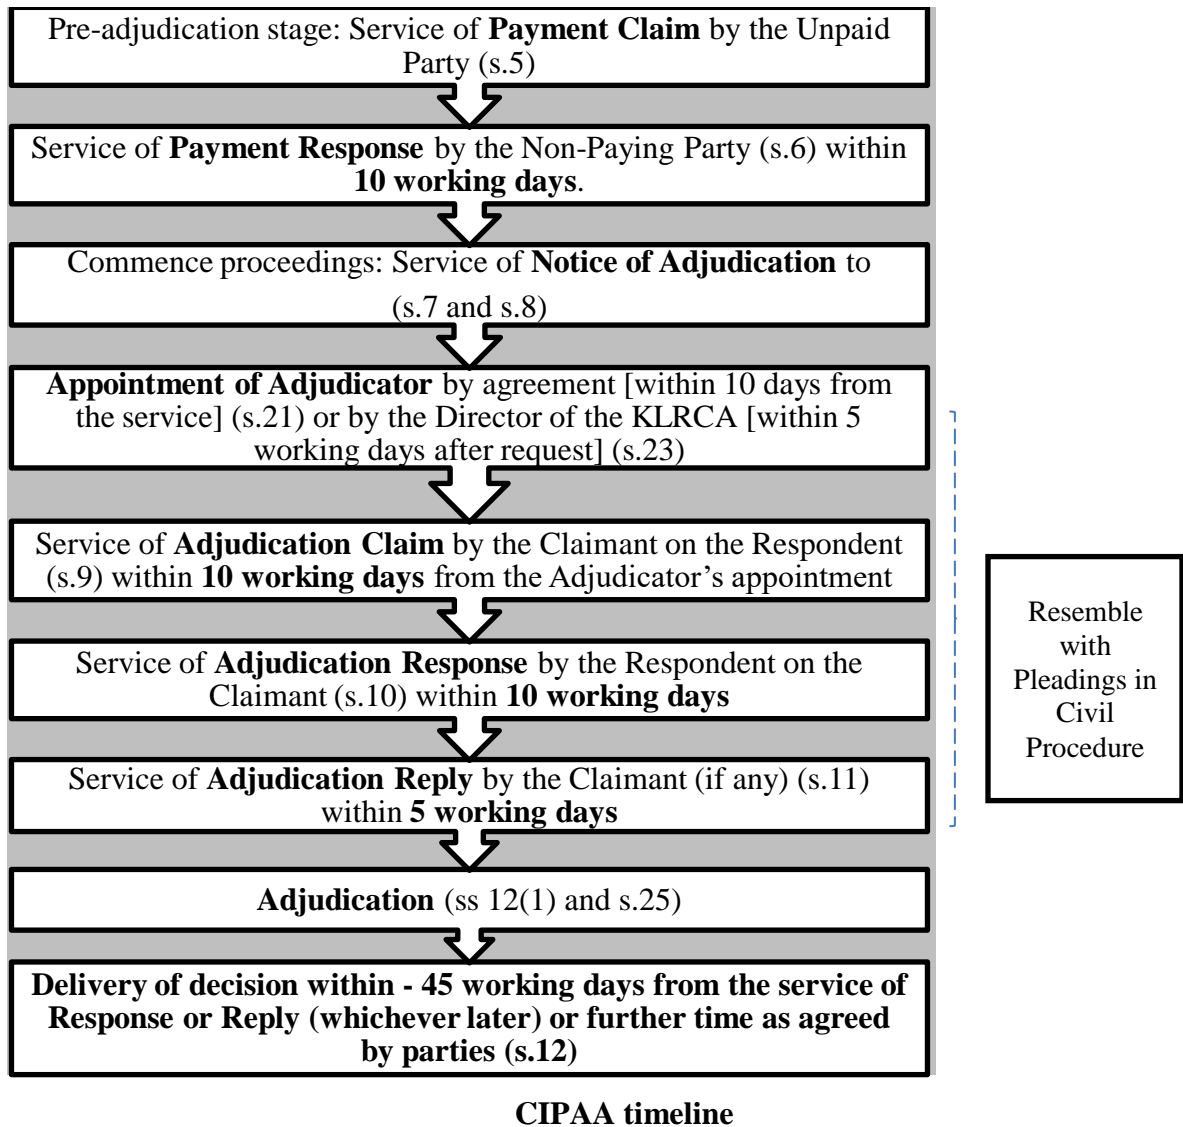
Pre-adjudication stage: Service of **Payment Claim** by the Unpaid Party (s.5)

Service of **Payment Response** by the Non-Paying Party (s.6) within **10 working days**.

Commence proceedings: Service of **Notice of Adjudication** to (s.7 and s.8)

**Appointment of Adjudicator** by agreement [within 10 days from the service] (s.21) or by the Director of the KLRCA [within 5 working days after request] (s.23)

Service of **Adjudication Claim** by the Claimant on the Respondent (s.9) within **10 working days** from the Adjudicator's appointment

Service of **Adjudication Response** by the Respondent on the Claimant (s.10) within **10 working days**

Service of **Adjudication Reply** by the Claimant (if any) (s.11) within **5 working days**

Resemble with Pleadings in Civil Procedure

**Adjudication** (ss 12(1) and s.25)

**Delivery of decision within - 45 working days from the service of Response or Reply (whichever later) or further time as agreed by parties (s.12)**

**CIPAA timeline**